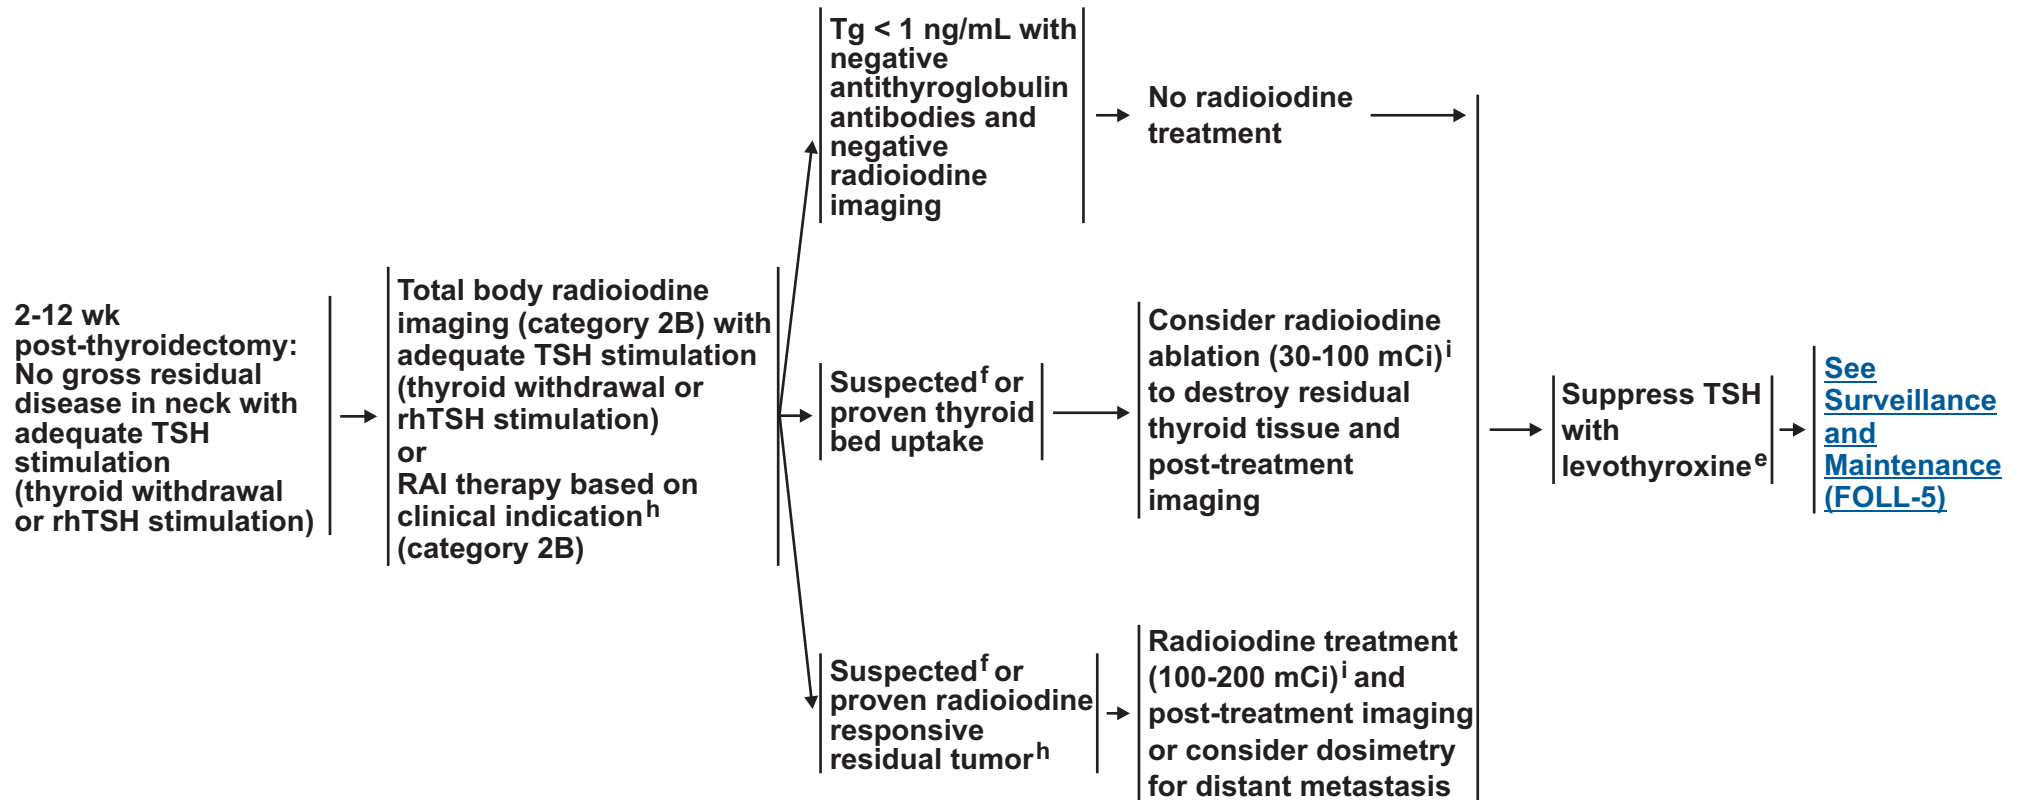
2-12 wk post-thyroidectomy: No gross residual disease in neck with adequate TSH stimulation (thyroid withdrawal or rhTSH stimulation)

Total body radioiodine imaging (category 2B) with adequate TSH stimulation (thyroid withdrawal or rhTSH stimulation)
or
RAI therapy based on clinical indication$^{h}$ (category 2B)

Tg < 1 ng/mL with negative antithyroglobulin antibodies and negative radioiodine imaging

No radioiodine treatment

Suspected$^{f}$ or proven thyroid bed uptake

Consider radioiodine ablation (30-100 mCi)$^{i}$ to destroy residual thyroid tissue and post-treatment imaging

Suspected$^{f}$ or proven radioiodine responsive residual tumor$^{h}$

Radioiodine treatment (100-200 mCi)$^{i}$ and post-treatment imaging or consider dosimetry for distant metastasis

Suppress TSH with levothyroxine$^{e}$

See Surveillance and Maintenance (FOLL-5)